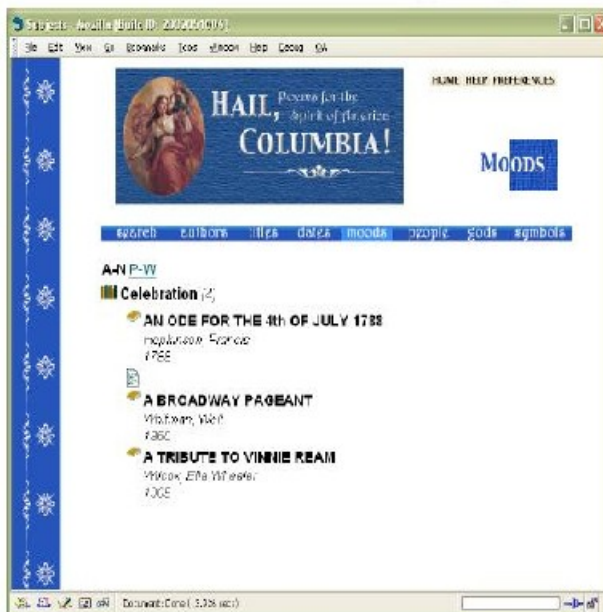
Subjects - Mozilla Build ID: 2003050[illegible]

File Edit View Go Bookmarks Tools Window Help Debug QA

HAIL, Poems for the Spirit of America COLUMBIA!

HOME HELP PREFERENCES

MOODS

search authors titles dates moods people gods symbols

A-N P-W

Celebration (4)

AN ODE FOR THE 4th OF JULY 1788
Hopkinson, Francis
1788

A BROADWAY PAGEANT
Whitman, Walt
1860

A TRIBUTE TO VINNIE REAM
Wilcox, Ella Wheeler
1905

Document: Done (3.305 secs)